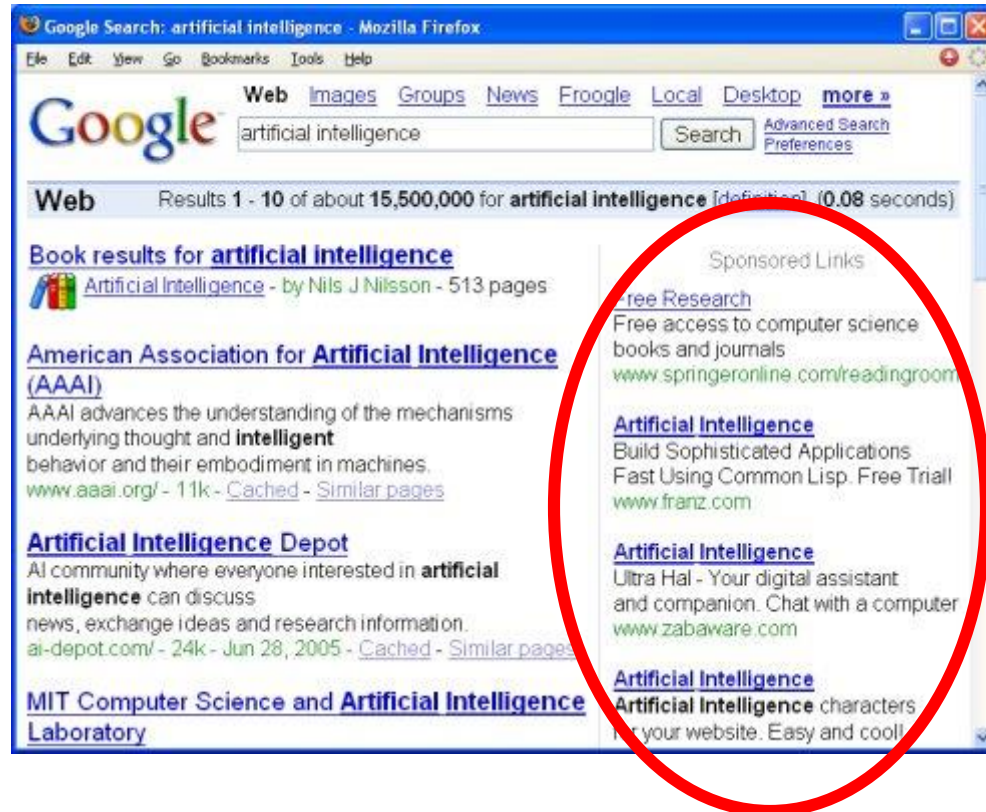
Google Search: artificial intelligence - Mozilla Firefox

File Edit View Go Bookmarks Tools Help

Google

Web Images Groups News Froogle Local Desktop more »

artificial intelligence

Search

Advanced Search
Preferences

Web Results 1 - 10 of about 15,500,000 for artificial intelligence [definition]. (0.08 seconds)

Book results for artificial intelligence
Artificial Intelligence - by Nils J Nilsson - 513 pages

American Association for Artificial Intelligence (AAAI)
AAAI advances the understanding of the mechanisms underlying thought and intelligent behavior and their embodiment in machines.
www.aaai.org/ - 11k - Cached - Similar pages

Artificial Intelligence Depot
AI community where everyone interested in artificial intelligence can discuss news, exchange ideas and research information.
ai-depot.com/ - 24k - Jun 28, 2005 - Cached - Similar pages

MIT Computer Science and Artificial Intelligence Laboratory

Sponsored Links

Free Research
Free access to computer science books and journals
www.springeronline.com/readingroom

Artificial Intelligence
Build Sophisticated Applications Fast Using Common Lisp. Free Trial!
www.franz.com

Artificial Intelligence
Ultra Hal - Your digital assistant and companion. Chat with a computer
www.zabaware.com

Artificial Intelligence
Artificial Intelligence characters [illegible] your website. Easy and cool!